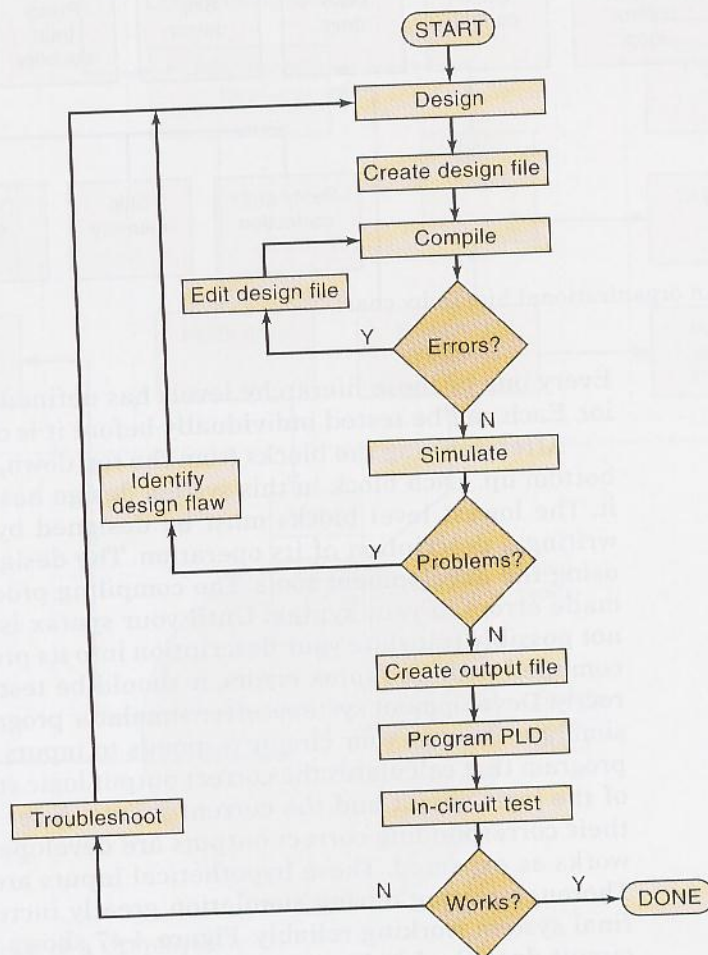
START

Design

Create design file

Compile

Edit design file

Y

Errors?

N

Simulate

Identify design flaw

Y

Problems?

N

Create output file

Program PLD

In-circuit test

Troubleshoot

N

Works?

Y

DONE